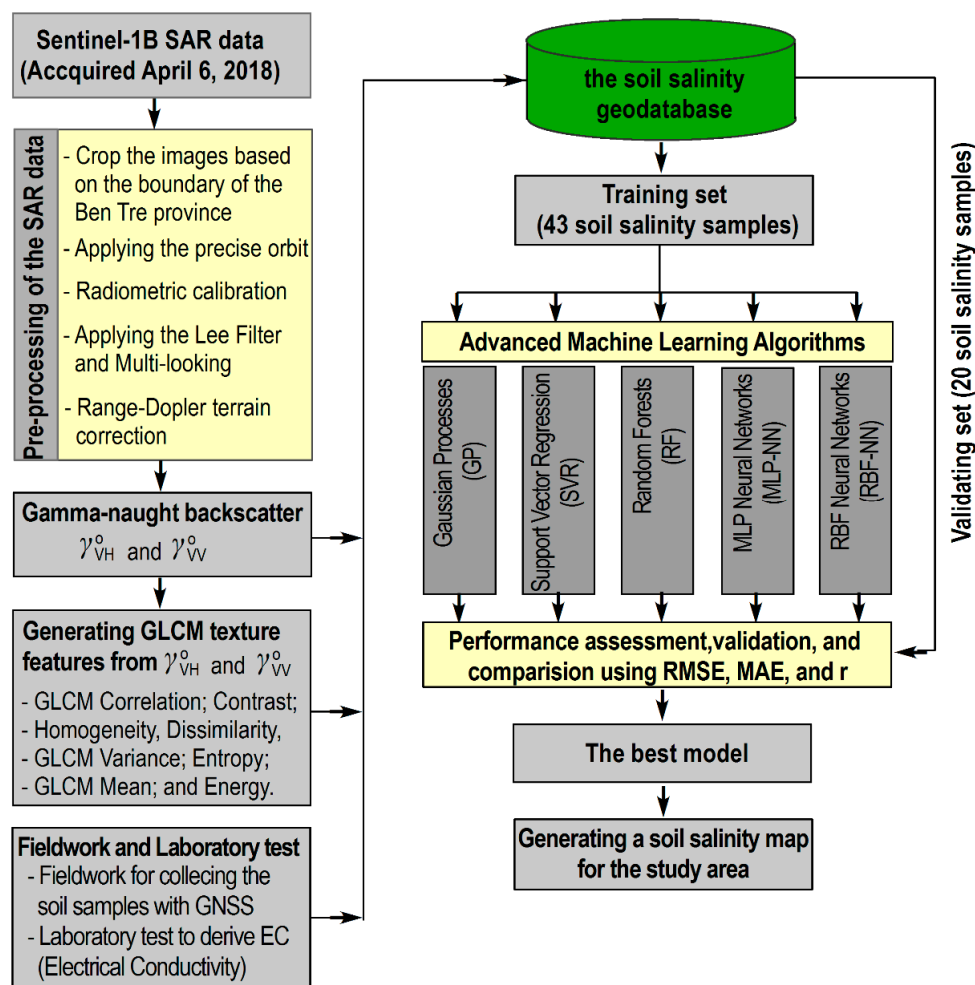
Sentinel-1B SAR data
(Accquired April 6, 2018)

Pre-processing of the SAR data

- Crop the images based on the boundary of the Ben Tre province
- Applying the precise orbit
- Radiometric calibration
- Applying the Lee Filter and Multi-looking
- Range-Dopler terrain correction

Gamma-naught backscatter
$\gamma^{o}_{VH}$ and $\gamma^{o}_{VV}$

Generating GLCM texture features from $\gamma^{o}_{VH}$ and $\gamma^{o}_{VV}$
- GLCM Correlation; Contrast;
- Homogeneity, Dissimilarity,
- GLCM Variance; Entropy;
- GLCM Mean; and Energy.

Fieldwork and Laboratory test
- Fieldwork for collecing the soil samples with GNSS
- Laboratory test to derive EC (Electrical Conductivity)

the soil salinity geodatabase

Training set
(43 soil salinity samples)

Advanced Machine Learning Algorithms

Gaussian Processes (GP)

Support Vector Regression (SVR)

Random Forests (RF)

MLP Neural Networks (MLP-NN)

RBF Neural Networks (RBF-NN)

Performance assessment,validation, and comparision using RMSE, MAE, and r

The best model

Generating a soil salinity map for the study area

Validating set (20 soil salinity samples)